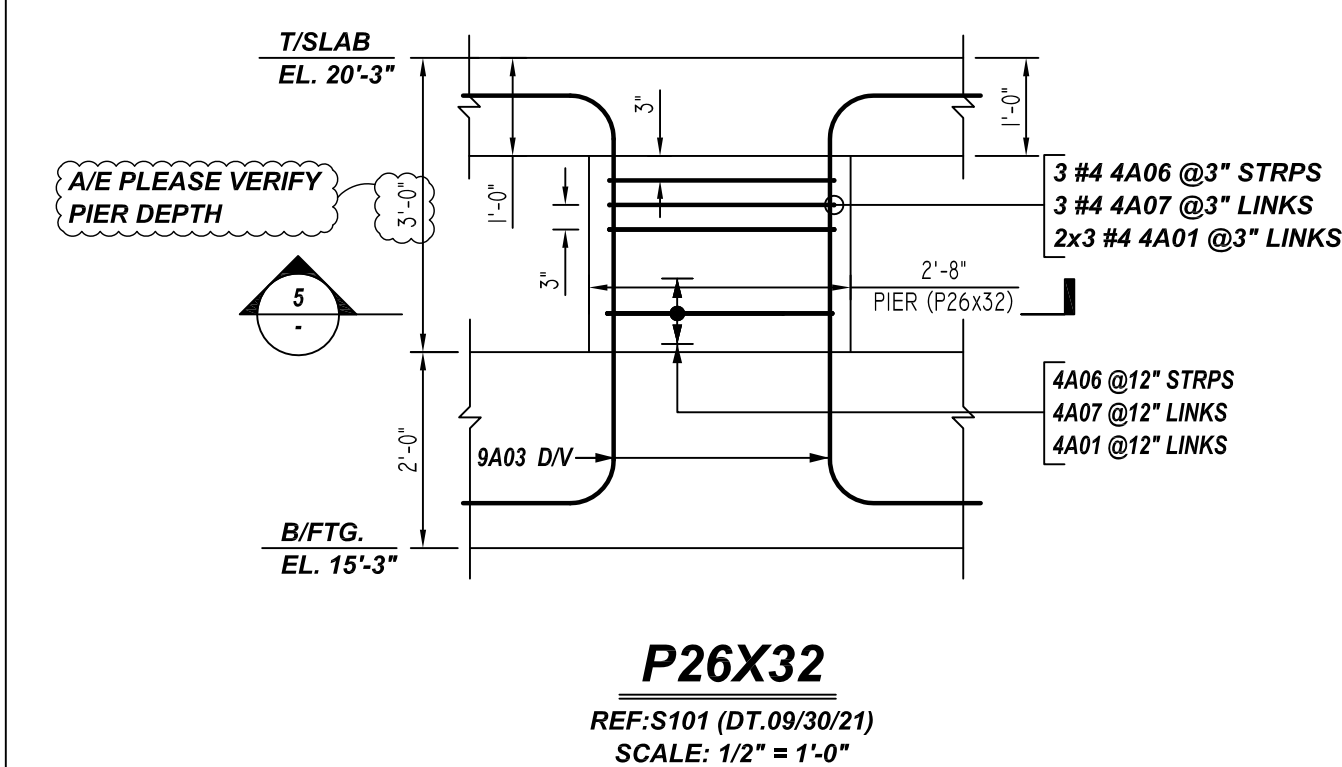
T/SLAB
EL. 20'-3"

3"

1'-0"

A/E PLEASE VERIFY PIER DEPTH

3'-0"

1'-0"

3 #4 4A06 @3" STRPS
3 #4 4A07 @3" LINKS
2x3 #4 4A01 @3" LINKS

3"

2'-8"
PIER (P26x32)

5
-

4A06 @12" STRPS
4A07 @12" LINKS
4A01 @12" LINKS

2'-0"

9A03 D/V

B/FTG.
EL. 15'-3"

P26X32
REF:S101 (DT.09/30/21)
SCALE: 1/2" = 1'-0"